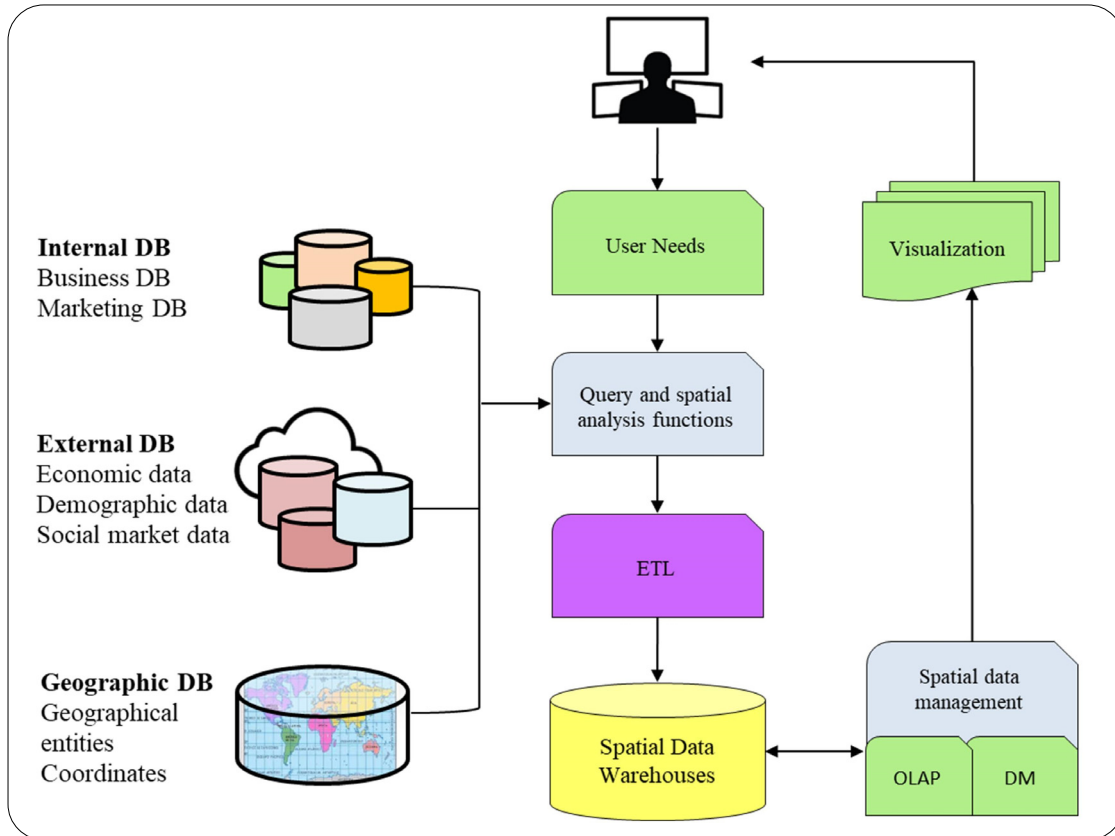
Internal DB
Business DB
Marketing DB

External DB
Economic data
Demographic data
Social market data

Geographic DB
Geographical entities
Coordinates

User Needs

Query and spatial analysis functions

ETL

Spatial Data Warehouses

Visualization

Spatial data management

OLAP

DM